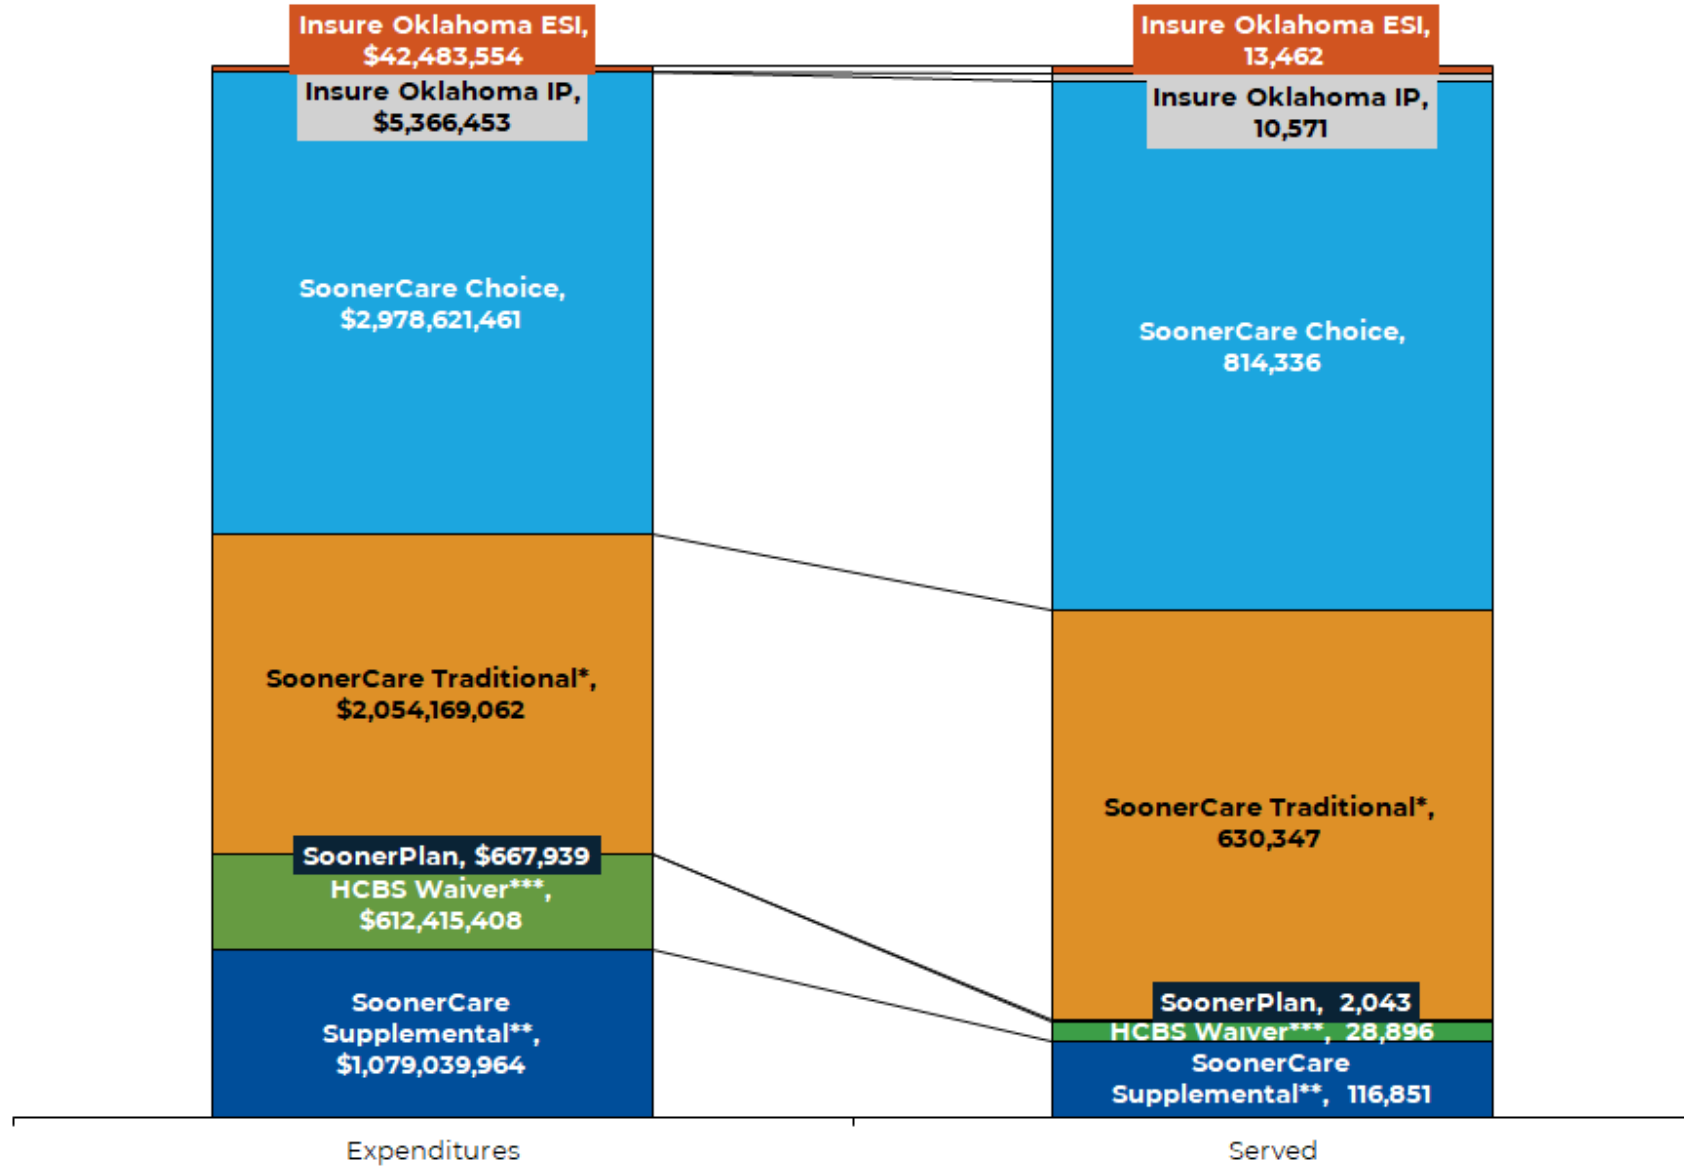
Insure Oklahoma ESI, $42,483,554

Insure Oklahoma IP, $5,366,453

SoonerCare Choice, $2,978,621,461

SoonerCare Traditional*, $2,054,169,062

SoonerPlan, $667,939

HCBS Waiver***, $612,415,408

SoonerCare Supplemental**, $1,079,039,964

Insure Oklahoma ESI, 13,462

Insure Oklahoma IP, 10,571

SoonerCare Choice, 814,336

SoonerCare Traditional*, 630,347

SoonerPlan, 2,043

HCBS Waiver***, 28,896

SoonerCare Supplemental**, 116,851

Expenditures

Served